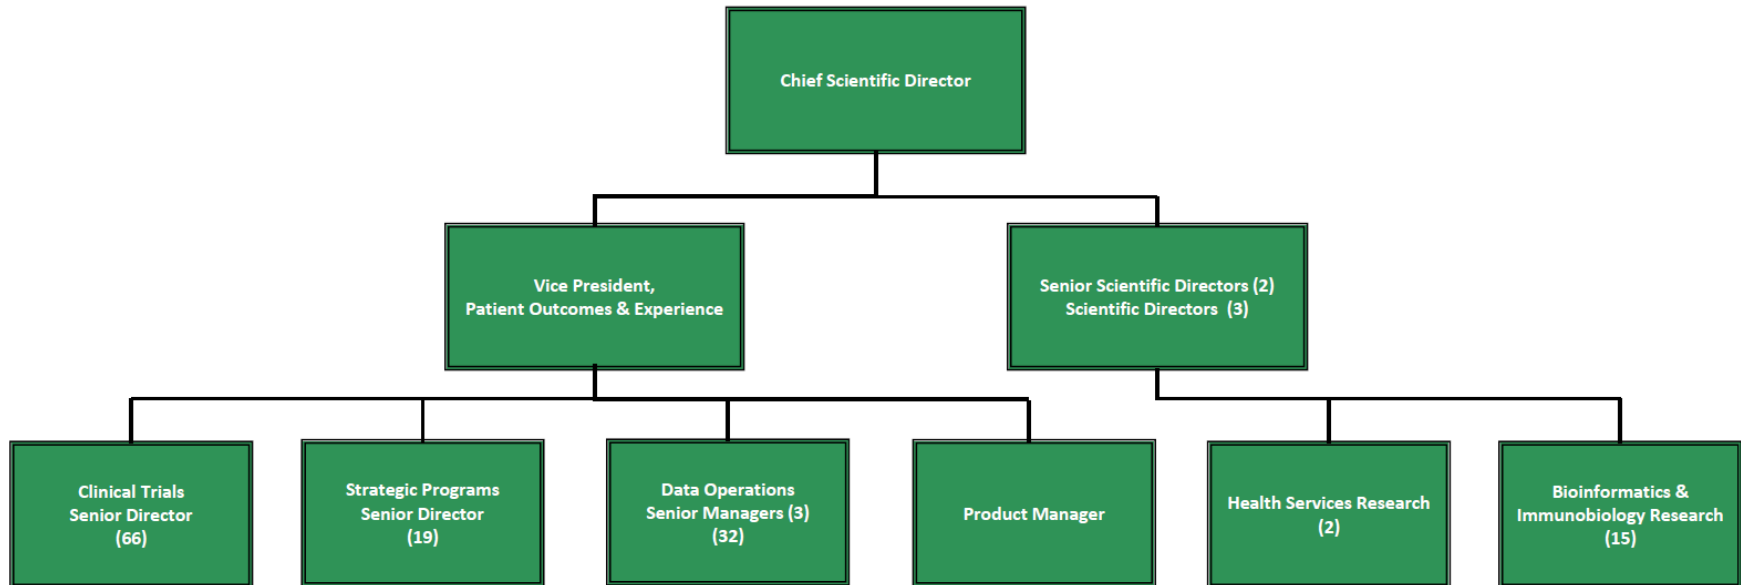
Chief Scientific Director

Vice President, Patient Outcomes & Experience

Senior Scientific Directors (2) Scientific Directors (3)

Clinical Trials Senior Director (66)

Strategic Programs Senior Director (19)

Data Operations Senior Managers (3) (32)

Product Manager

Health Services Research (2)

Bioinformatics & Immunobiology Research (15)